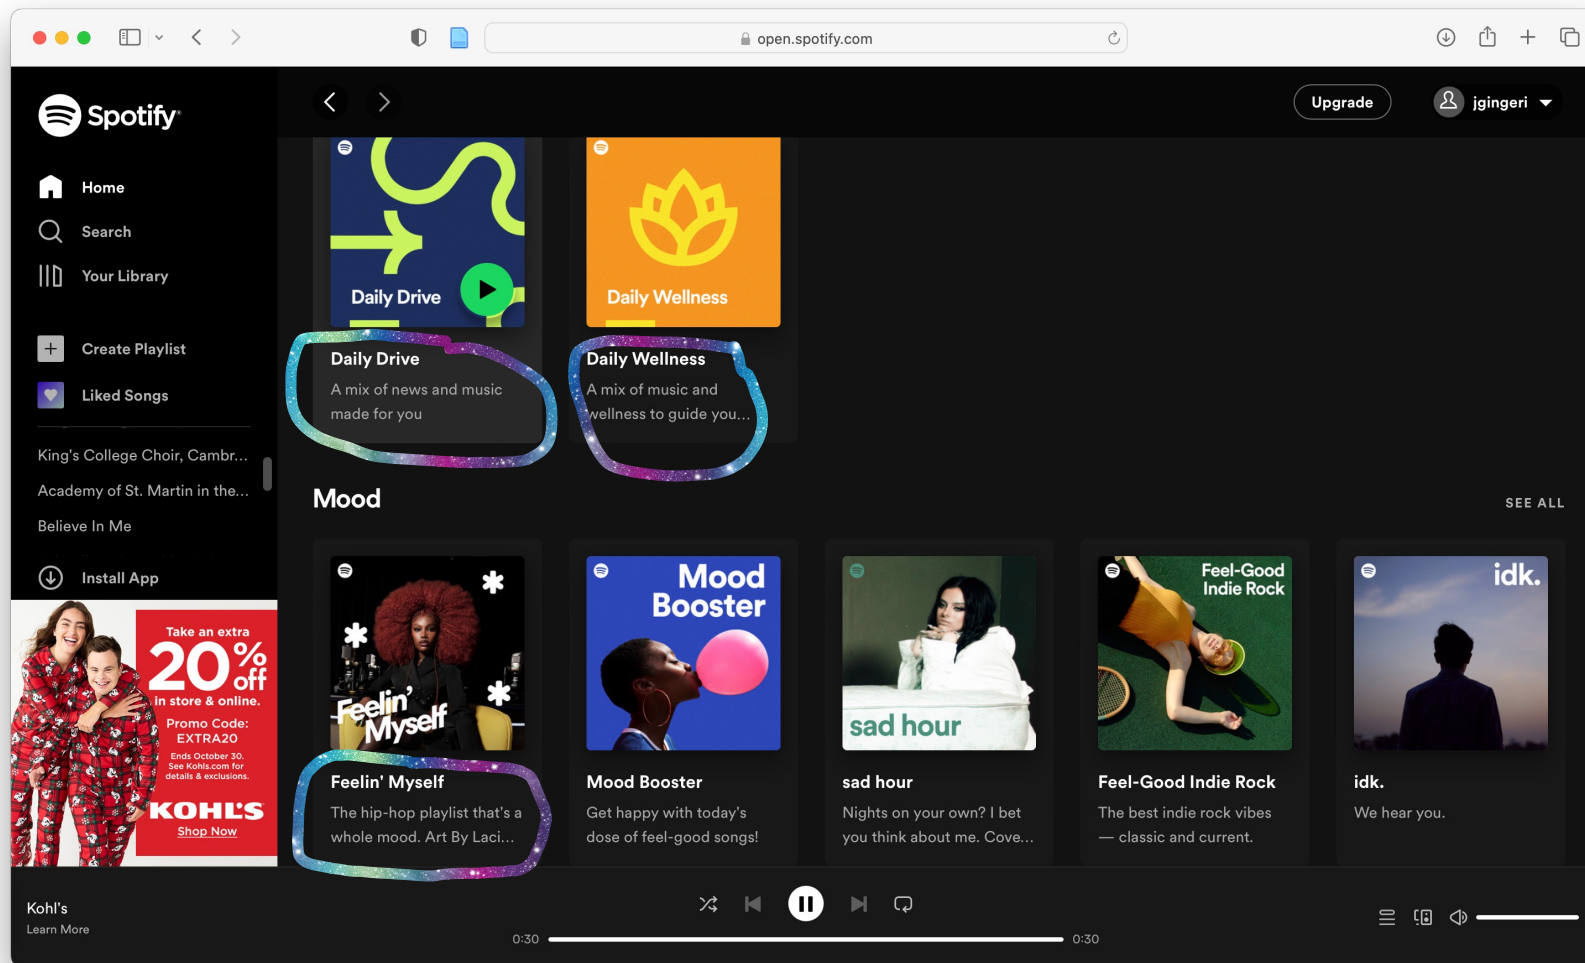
open.spotify.com

Spotify

Home
Search
Your Library

Create Playlist
Liked Songs

King's College Choir, Cambr...
Academy of St. Martin in the...
Believe In Me

Install App

Take an extra
20% off
in store & online.
Promo Code: EXTRA20
Ends October 30. See Kohls.com for details & exclusions.
KOHL'S
Shop Now

Upgrade
jgingeri

Daily Drive
Daily Drive
A mix of news and music made for you

Daily Wellness
Daily Wellness
A mix of music and wellness to guide you...

Mood
SEE ALL

Feelin' Myself
Feelin' Myself
The hip-hop playlist that's a whole mood. Art By Laci...

Mood Booster
Mood Booster
Get happy with today's dose of feel-good songs!

sad hour
sad hour
Nights on your own? I bet you think about me. Cove...

Feel-Good Indie Rock
Feel-Good Indie Rock
The best indie rock vibes — classic and current.

idk.
idk.
We hear you.

Kohl's
Learn More

0:30
0:30